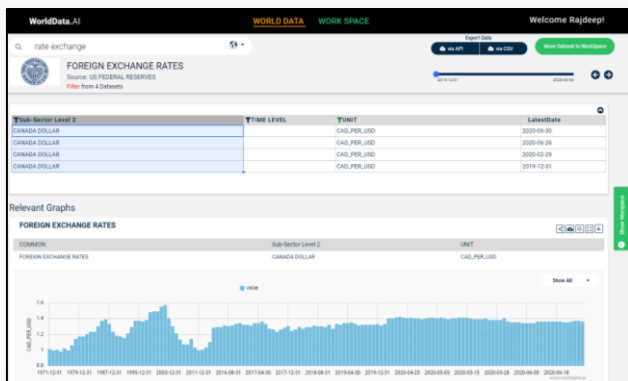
WorldData.AI

WORLD DATA WORK SPACE

Welcome Rajdeep!

rate exchange

Export Data

via API via CSV

Move Dataset to WorkSpace

FOREIGN EXCHANGE RATES

Source: US FEDERAL RESERVES

Filter from 4 Datasets

| Sub-Sector Level 2 | TIME LEVEL | UNIT | LatestDate |
|---|---|---|---|
| CANADA DOLLAR | | CAD_PER_USD | 2020-06-30 |
| CANADA DOLLAR | | CAD_PER_USD | 2020-06-26 |
| CANADA DOLLAR | | CAD_PER_USD | 2020-02-29 |
| CANADA DOLLAR | | CAD_PER_USD | 2019-12-31 |

Relevant Graphs

FOREIGN EXCHANGE RATES

| COMMON | Sub-Sector Level 2 | UNIT |
|---|---|---|
| FOREIGN EXCHANGE RATES | CANADA DOLLAR | CAD_PER_USD |

Show All

value

1.6
1.4
1.2
1
0.8

CAD_PER_USD

1971-12-31 1979-12-31 1987-12-31 1995-12-31 2003-12-31 2011-12-31 2016-08-31 2017-04-30 2017-12-31 2018-08-31 2019-04-30 2019-12-31 2020-03-05 2020-04-23 2020-05-15 2020-05-28 2020-06-05 2020-06-18

Show Workspace